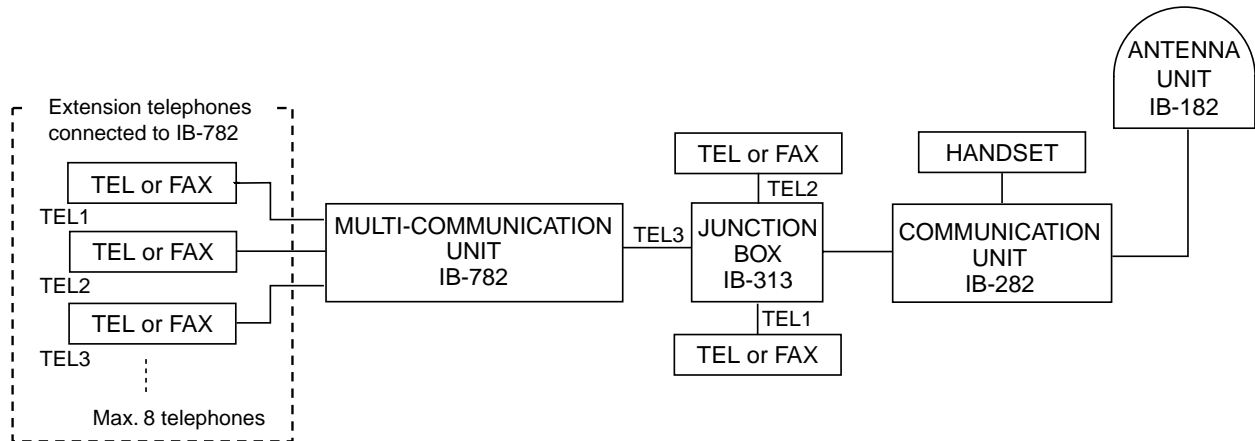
ANTENNA
UNIT
IB-182

Extension telephones connected to IB-782

TEL or FAX
TEL1
TEL or FAX
TEL2
TEL or FAX
TEL3

Max. 8 telephones

MULTI-COMMUNICATION
UNIT
IB-782

TEL3

TEL or FAX
TEL2
JUNCTION
BOX
IB-313
TEL1
TEL or FAX

HANDSET

COMMUNICATION
UNIT
IB-282